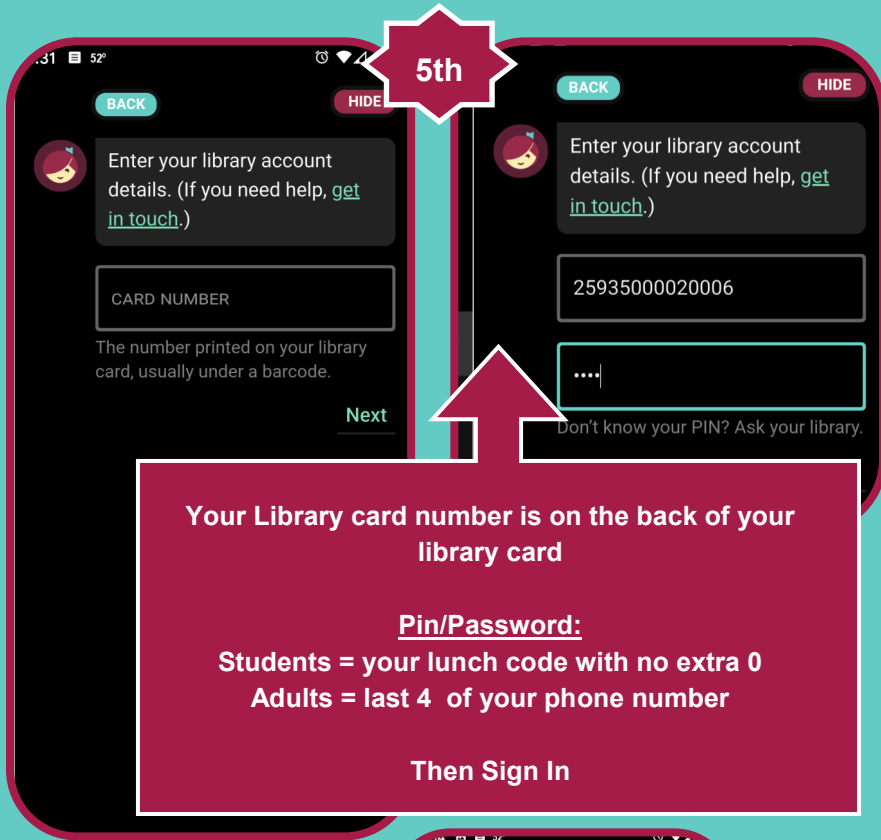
:31 52°

5th

BACK

HIDE

Enter your library account details. (If you need help, get in touch.)

CARD NUMBER

The number printed on your library card, usually under a barcode.

Next

BACK

HIDE

Enter your library account details. (If you need help, get in touch.)

25935000020006

••••

Don't know your PIN? Ask your library.

Your Library card number is on the back of your library card

Pin/Password:
Students = your lunch code with no extra 0
Adults = last 4 of your phone number

Then Sign In